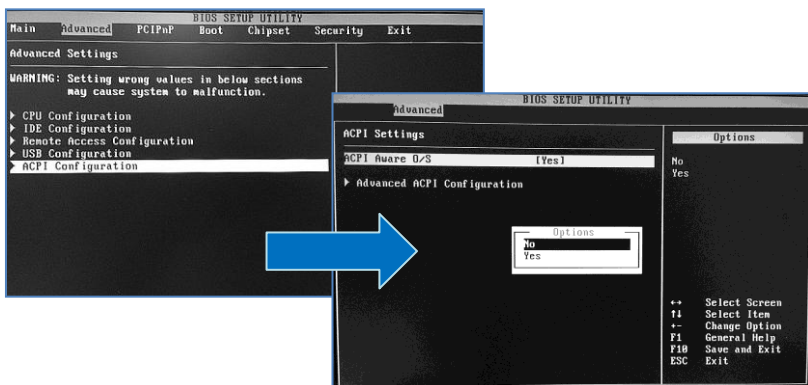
BIOS SETUP UTILITY
Main Advanced PCIPnP Boot Chipset Security Exit

Advanced Settings

WARNING: Setting wrong values in below sections may cause system to malfunction.

▶ CPU Configuration
▶ IDE Configuration
▶ Remote Access Configuration
▶ USB Configuration
▶ ACPI Configuration

BIOS SETUP UTILITY
Advanced

ACPI Settings

ACPI Aware O/S [Yes]

▶ Advanced ACPI Configuration

Options
No
Yes

Options
No
Yes

↔ Select Screen
↑↓ Select Item
+- Change Option
F1 General Help
F10 Save and Exit
ESC Exit